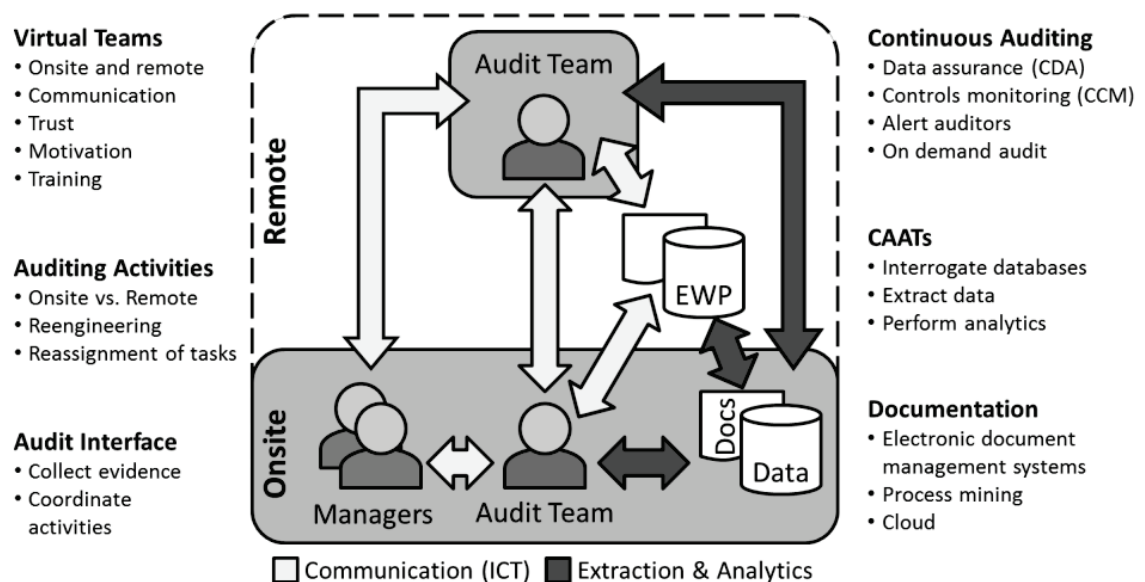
**Virtual Teams**
• Onsite and remote
• Communication
• Trust
• Motivation
• Training

**Auditing Activities**
• Onsite vs. Remote
• Reengineering
• Reassignment of tasks

**Audit Interface**
• Collect evidence
• Coordinate activities

Remote

Audit Team

EWP

Onsite

Docs

Data

Managers

Audit Team

**Continuous Auditing**
• Data assurance (CDA)
• Controls monitoring (CCM)
• Alert auditors
• On demand audit

**CAATs**
• Interrogate databases
• Extract data
• Perform analytics

**Documentation**
• Electronic document management systems
• Process mining
• Cloud

Communication (ICT) Extraction & Analytics